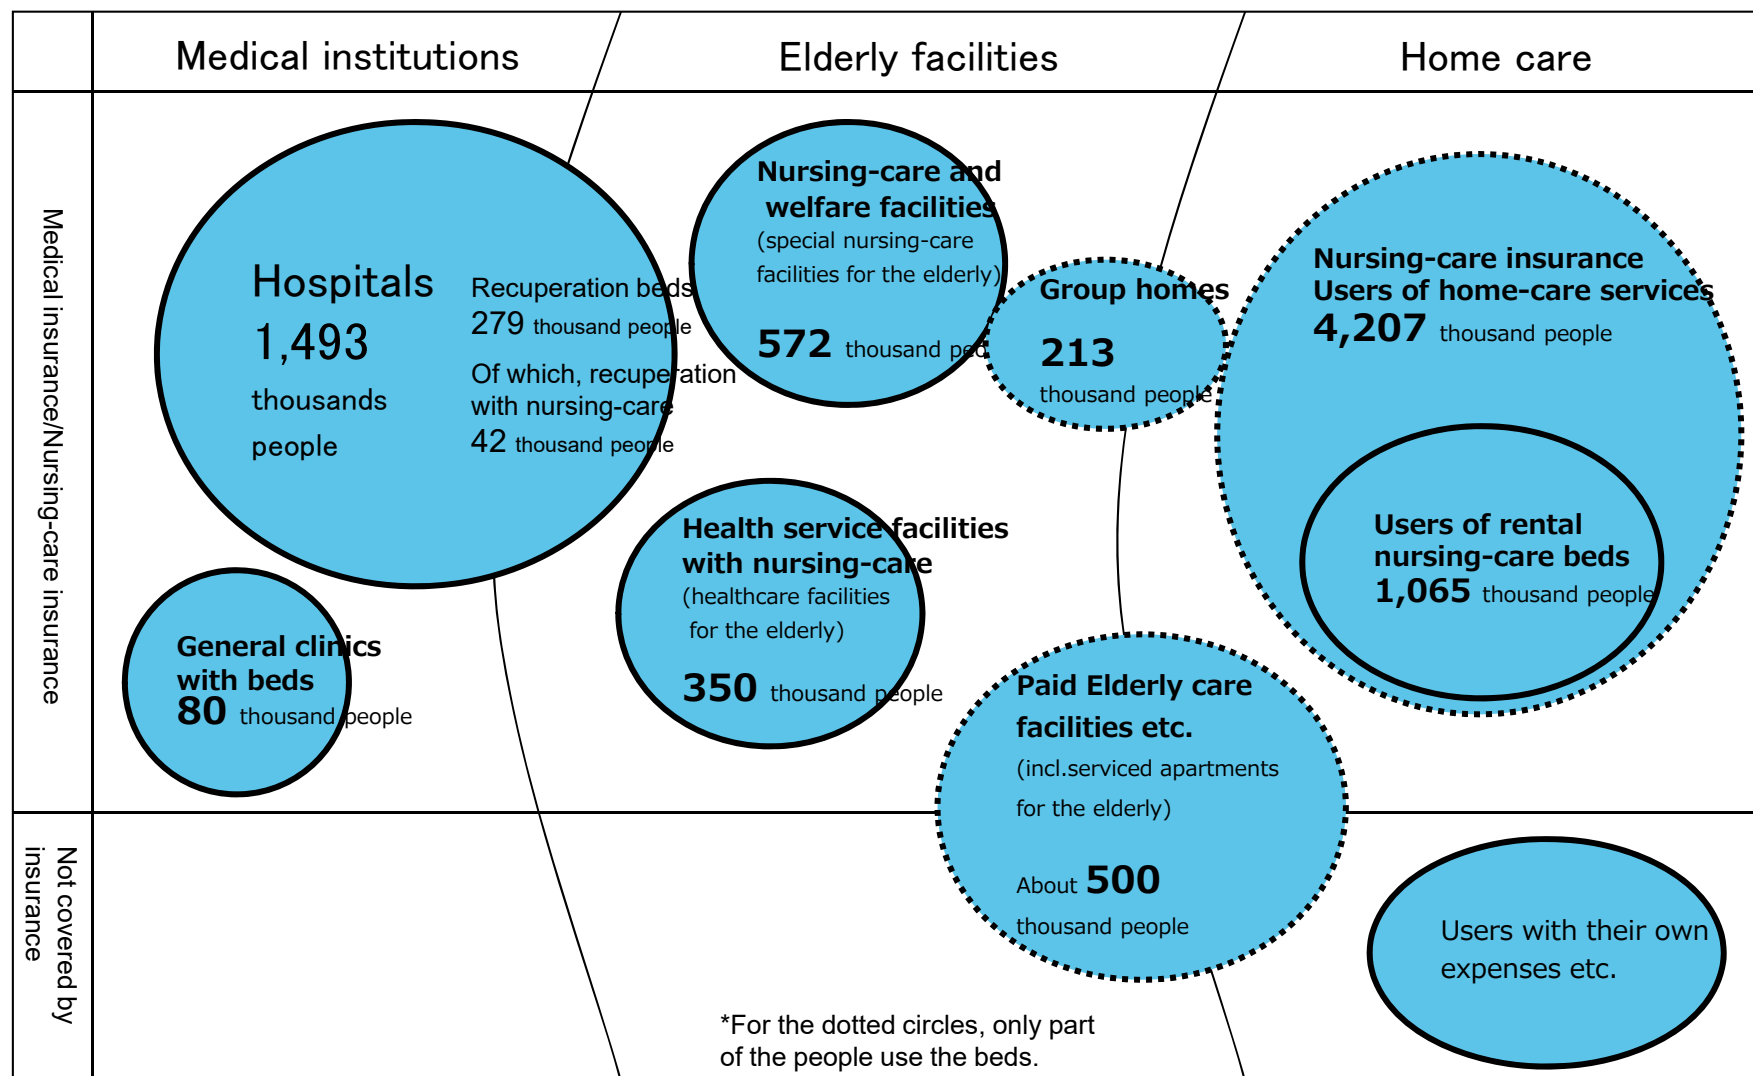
Medical institutions

Elderly facilities

Home care

Medical insurance/Nursing-care insurance

Not covered by insurance

Hospitals
1,493
thousands
people

Recuperation beds
279 thousand people
Of which, recuperation with nursing-care
42 thousand people

General clinics with beds
80 thousand people

Nursing-care and welfare facilities
(special nursing-care facilities for the elderly)
572 thousand people

Health service facilities with nursing-care
(healthcare facilities for the elderly)
350 thousand people

Group homes
213
thousand people

Paid Elderly care facilities etc.
(incl.serviced apartments for the elderly)
About 500
thousand people

Nursing-care insurance
Users of home-care services
4,207 thousand people

Users of rental nursing-care beds
1,065 thousand people

Users with their own expenses etc.

*For the dotted circles, only part of the people use the beds.